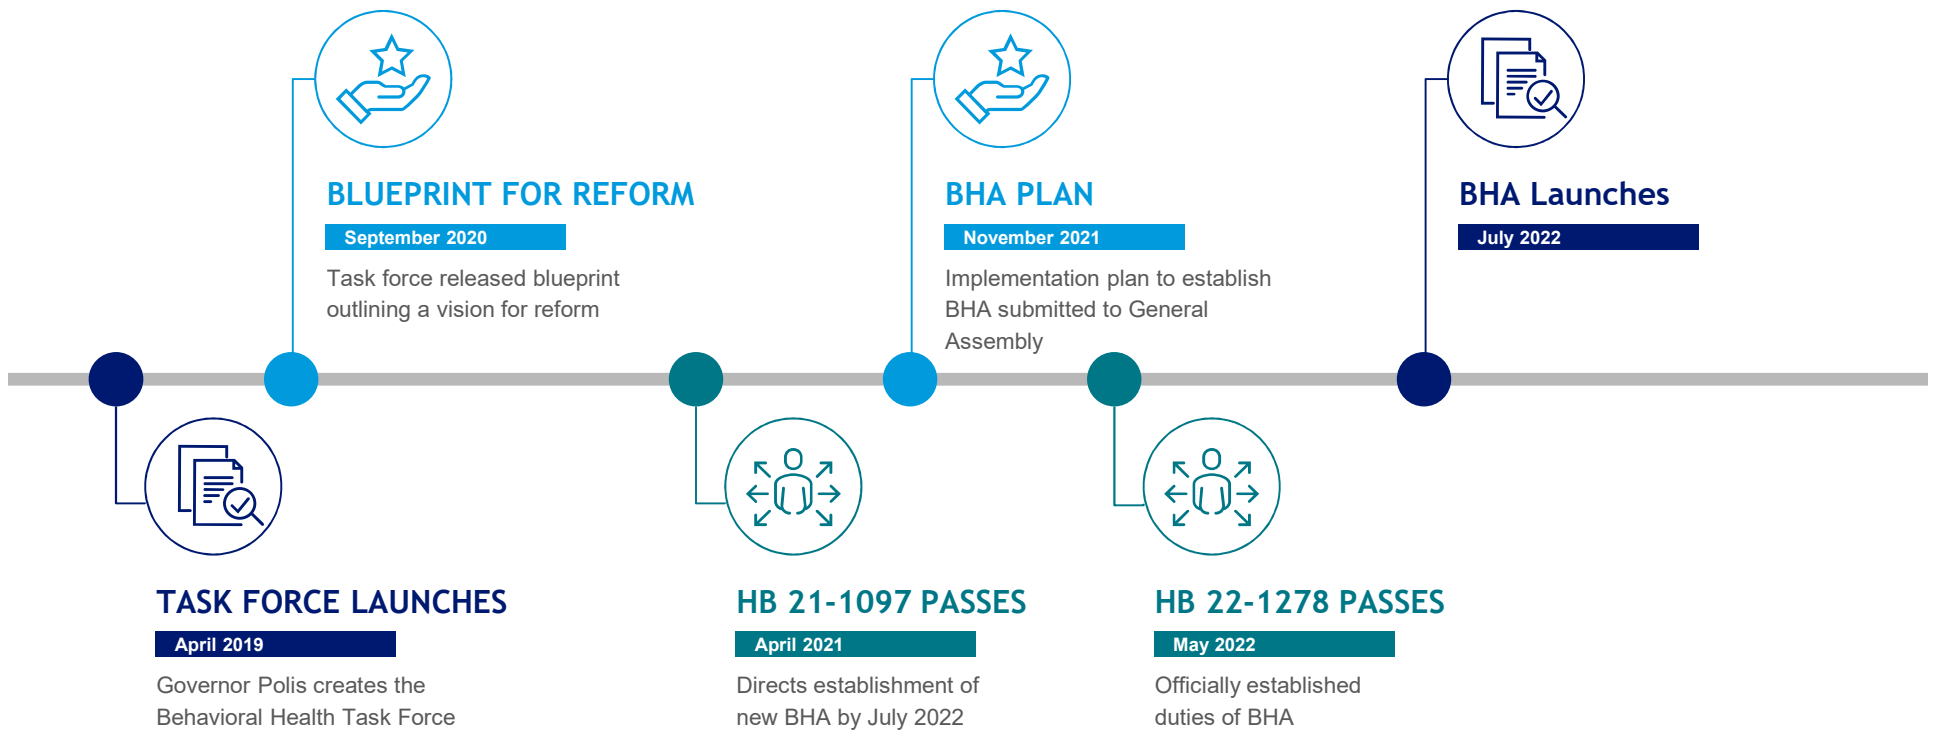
BLUEPRINT FOR REFORM
September 2020
Task force released blueprint outlining a vision for reform

BHA PLAN
November 2021
Implementation plan to establish BHA submitted to General Assembly

BHA Launches
July 2022

TASK FORCE LAUNCHES
April 2019
Governor Polis creates the Behavioral Health Task Force

HB 21-1097 PASSES
April 2021
Directs establishment of new BHA by July 2022

HB 22-1278 PASSES
May 2022
Officially established duties of BHA